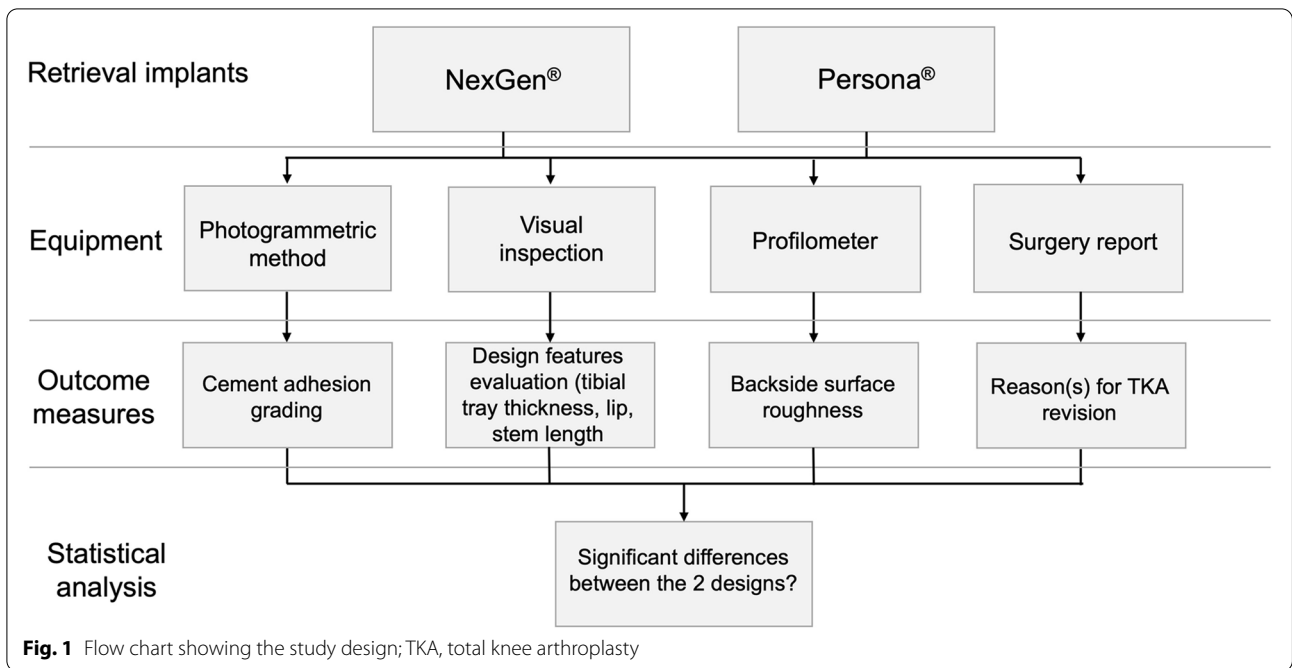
Retrieval implants

NexGen®

Persona®

Equipment

Photogrammetric method

Visual inspection

Profilometer

Surgery report

Outcome measures

Cement adhesion grading

Design features evaluation (tibial tray thickness, lip, stem length

Backside surface roughness

Reason(s) for TKA revision

Statistical analysis

Significant differences between the 2 designs?

**Fig. 1** Flow chart showing the study design; TKA, total knee arthroplasty